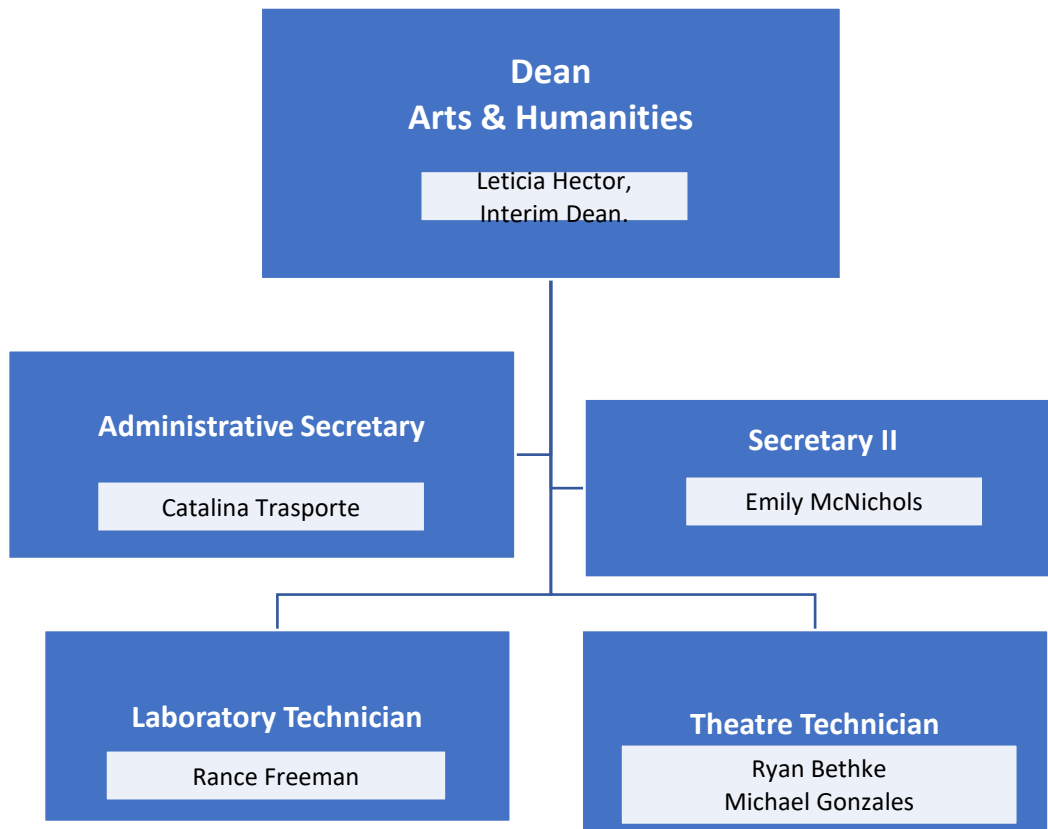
Dean
Arts & Humanities

Leticia Hector,
Interim Dean.

Administrative Secretary

Catalina Trasporte

Secretary II

Emily McNichols

Laboratory Technician

Rance Freeman

Theatre Technician

Ryan Bethke
Michael Gonzales